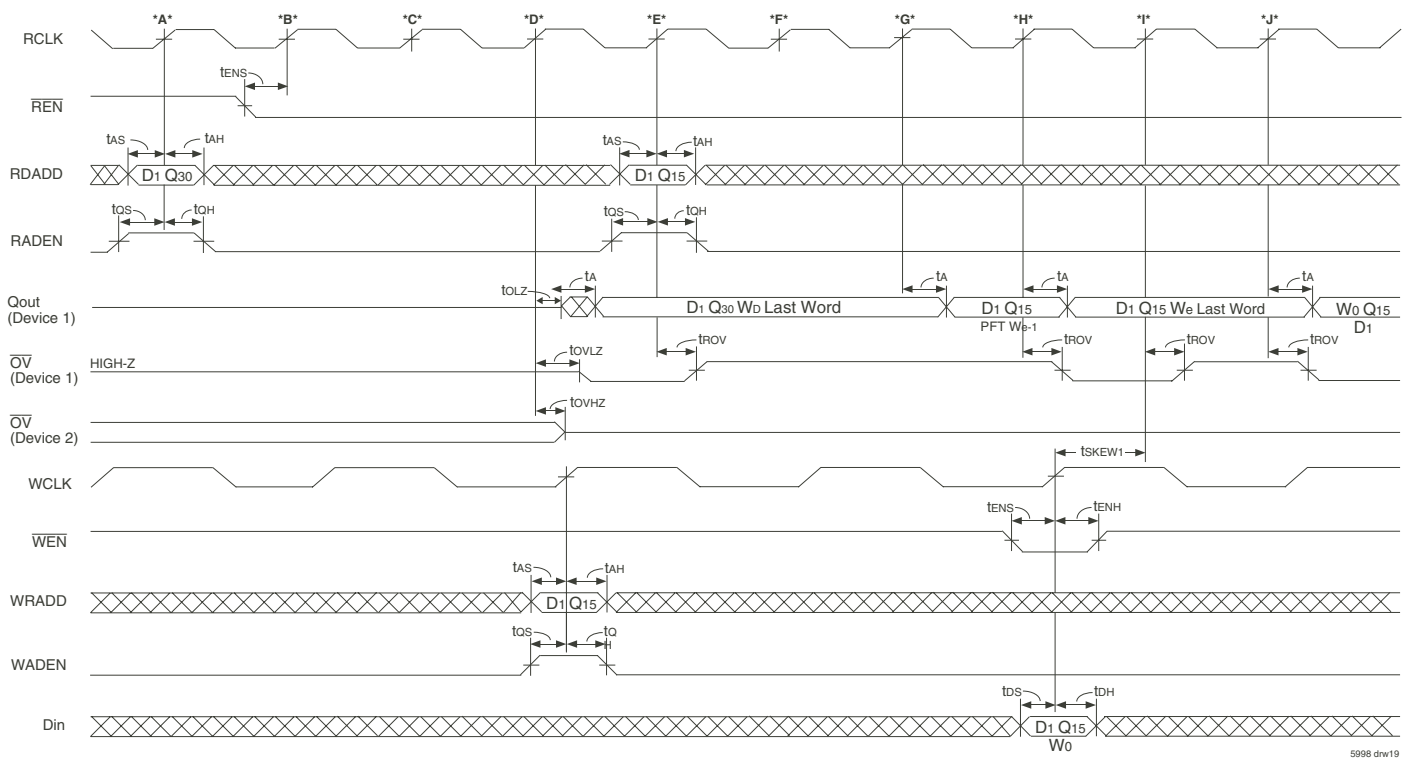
*A* *B* *C* *D* *E* *F* *G* *H* *I* *J*

RCLK

$t_{ENS}$

$\overline{REN}$

$t_{AS}$ $t_{AH}$ $t_{AS}$ $t_{AH}$

RDADD

$D_1$ $Q_{30}$

$D_1$ $Q_{15}$

$t_{QS}$ $t_{QH}$ $t_{QS}$ $t_{QH}$

RADEN

$t_{OLZ}$ $t_A$ $t_A$ $t_A$ $t_A$

Qout (Device 1)

$D_1$ $Q_{30}$ $W_D$ Last Word

$D_1$ $Q_{15}$ PFT $W_{B-1}$

$D_1$ $Q_{15}$ $W_E$ Last Word

$W_0$ $Q_{15}$ $D_1$

$t_{OVLZ}$ $t_{ROV}$ $t_{ROV}$ $t_{ROV}$ $t_{ROV}$

$\overline{OV}$ (Device 1)

HIGH-Z

$t_{OVHZ}$

$\overline{OV}$ (Device 2)

$t_{SKEW1}$

WCLK

$t_{ENS}$ $t_{ENH}$

$\overline{WEN}$

$t_{AS}$ $t_{AH}$

WRADD

$D_1$ $Q_{15}$

$t_{QS}$ $t_{QH}$

WADEN

$t_{DS}$ $t_{DH}$

Din

$D_1$ $Q_{15}$ $W_0$

5998 drw19